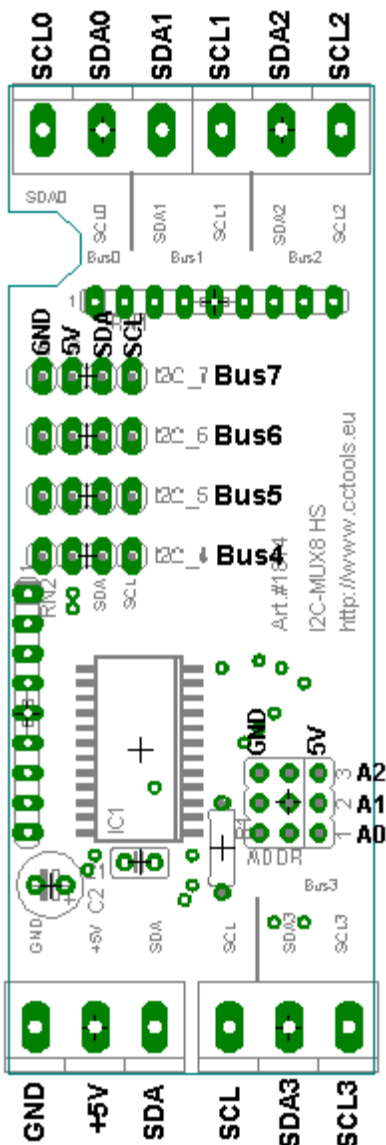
SCL0
SDA0
SDA1
SCL1
SDA2
SCL2

SDA0
SCL0
SDA1
SCL1
SDA2
SCL2
Bus0
Bus1
Bus2

1
GND
5V
SDA
SCL
I2C_7 Bus7
I2C_6 Bus6
I2C_5 Bus5
I2C_4 Bus4
RN1
RN2
SDA
SCL
Art.#1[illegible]4
I2C-MUX8 HS
http://www.cctools.eu

IC1
GND
5V
3 A2
2 A1
1 A0
R4
ADDR
C1
C2
Bus3
GND
+5V
SDA
SCL
SDA3
SCL3

GND
+5V
SDA
SCL
SDA3
SCL3